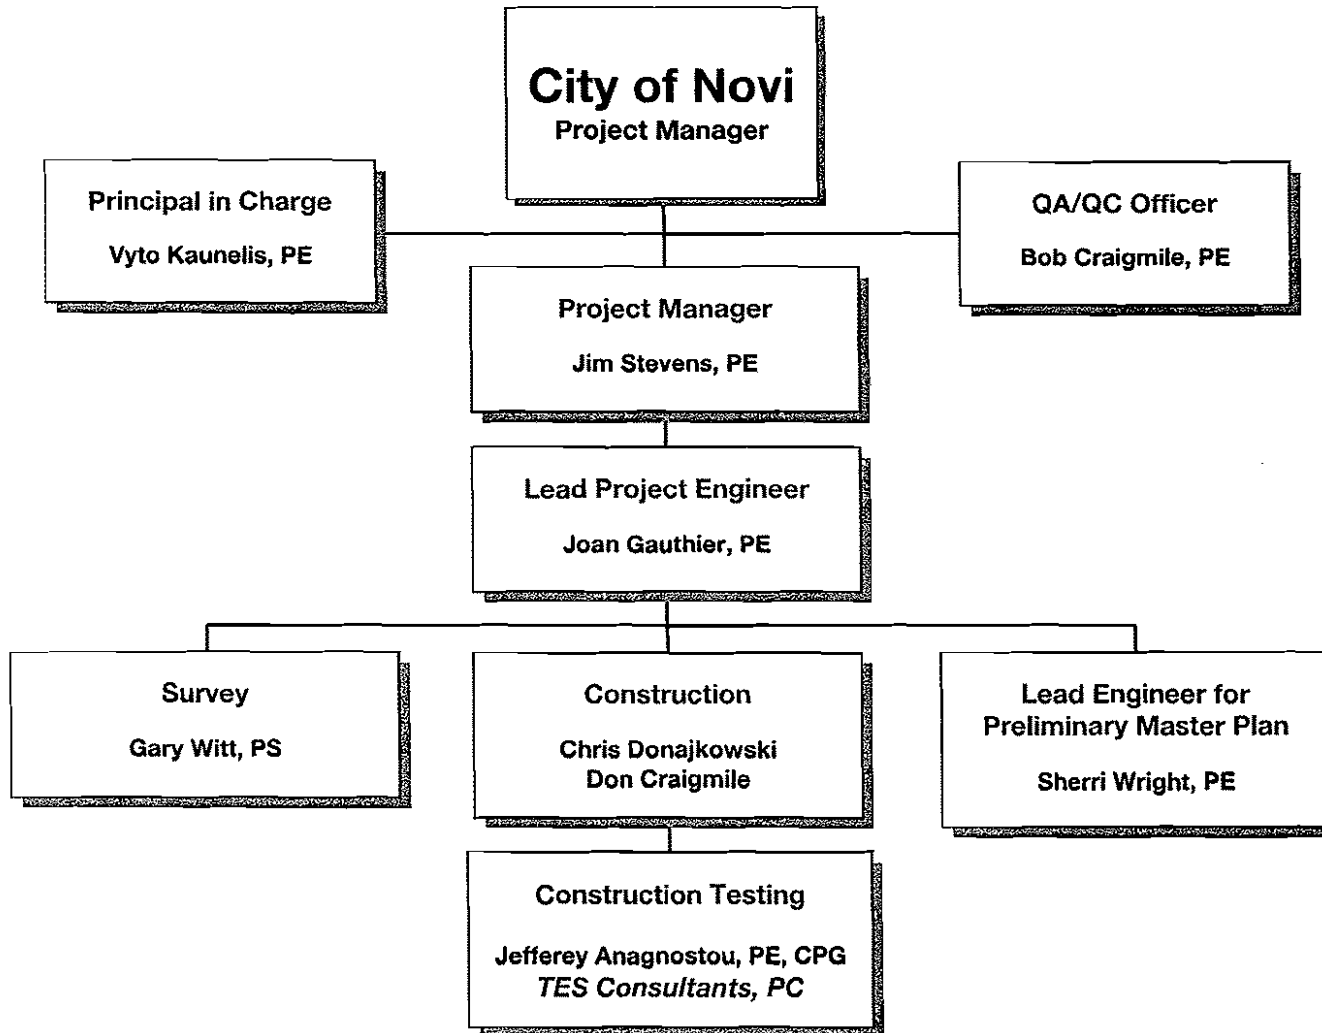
City of Novi
Project Manager

Principal in Charge
Vyto Kaunelis, PE

QA/QC Officer
Bob Craigmile, PE

Project Manager
Jim Stevens, PE

Lead Project Engineer
Joan Gauthier, PE

Survey
Gary Witt, PS

Construction
Chris Donajkowski
Don Craigmile

Lead Engineer for Preliminary Master Plan
Sherri Wright, PE

Construction Testing
Jefferey Anagnostou, PE, CPG
*TES Consultants, PC*